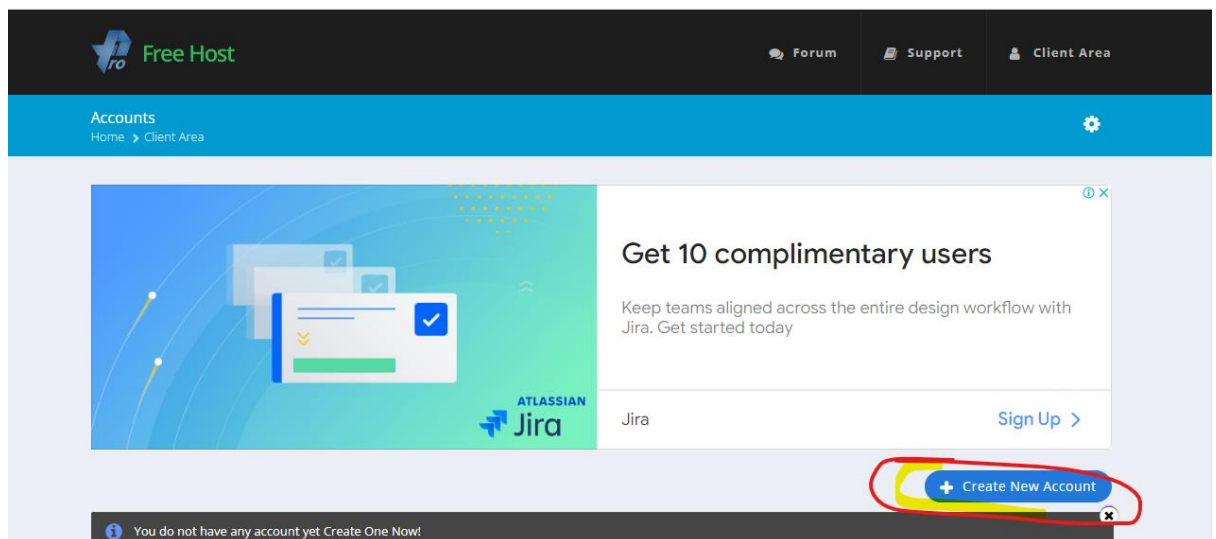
ro Free Host

Forum Support Client Area

Accounts
Home > Client Area

ATLASSIAN
Jira

Get 10 complimentary users

Keep teams aligned across the entire design workflow with Jira. Get started today

Jira

Sign Up >

+ Create New Account

You do not have any account yet Create One Now!